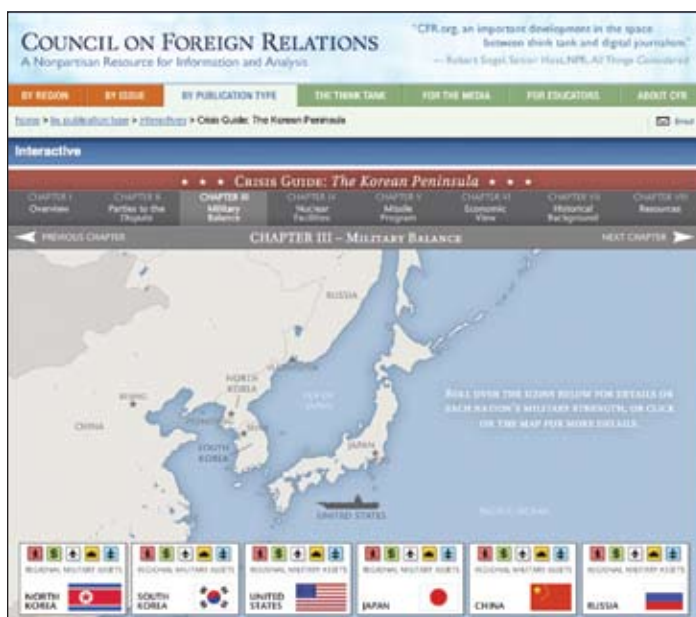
COUNCIL ON FOREIGN RELATIONS
A Nonpartisan Resource for Information and Analysis

"CFR.org, an important development in the space between think tank and digital journalism."
— Robert Siegel, Senior Host, NPR, All Things Considered

BY REGION | BY ISSUE | BY PUBLICATION TYPE | THE THINK TANK | FOR THE MEDIA | FOR EDUCATORS | ABOUT CFR

Home > By publication type > Interactives > Crisis Guide: The Korean Peninsula

Email

Interactive

• • • Crisis Guide: The Korean Peninsula • • •

CHAPTER I Overview | CHAPTER II Parties to the Dispute | CHAPTER III Military Balance | CHAPTER IV Nuclear Facilities | CHAPTER V Missile Program | CHAPTER VI Economic View | CHAPTER VII Historical Background | CHAPTER VIII Resources

PREVIOUS CHAPTER | CHAPTER III – Military Balance | NEXT CHAPTER

RUSSIA

NORTH KOREA

BEIJING

CHINA

SEA OF JAPAN

SOUTH KOREA

JAPAN

UNITED STATES

PACIFIC OCEAN

ROLL OVER THE ICONS BELOW FOR DETAILS ON EACH NATION'S MILITARY STRENGTH, OR CLICK ON THE MAP FOR MORE DETAILS.

REGIONAL MILITARY ASSETS
NORTH KOREA

REGIONAL MILITARY ASSETS
SOUTH KOREA

REGIONAL MILITARY ASSETS
UNITED STATES

REGIONAL MILITARY ASSETS
JAPAN

REGIONAL MILITARY ASSETS
CHINA

REGIONAL MILITARY ASSETS
RUSSIA